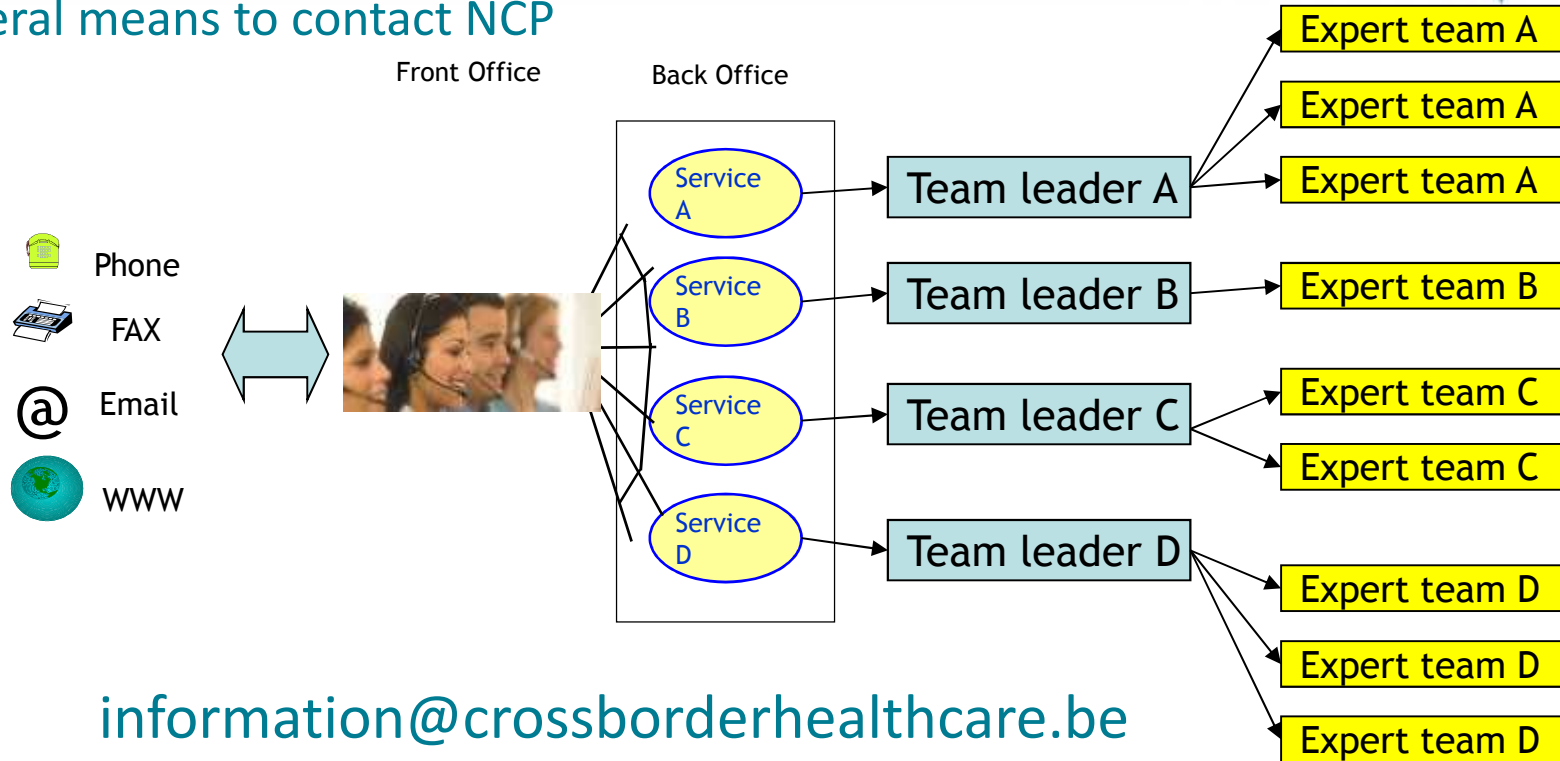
eral means to contact NCP

Front Office

Back Office

Phone

FAX

@ Email

WWW

Service A

Service B

Service C

Service D

Team leader A

Team leader B

Team leader C

Team leader D

Expert team A

Expert team A

Expert team A

Expert team B

Expert team C

Expert team C

Expert team D

Expert team D

Expert team D

information@crossborderhealthcare.be